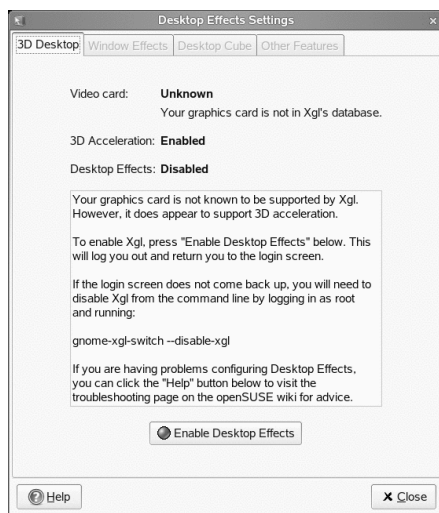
Desktop Effects Settings

3D Desktop | Window Effects | Desktop Cube | Other Features

Video card: **Unknown**
Your graphics card is not in Xgl's database.

3D Acceleration: **Enabled**

Desktop Effects: **Disabled**

Your graphics card is not known to be supported by Xgl. However, it does appear to support 3D acceleration.

To enable Xgl, press "Enable Desktop Effects" below. This will log you out and return you to the login screen.

If the login screen does not come back up, you will need to disable Xgl from the command line by logging in as root and running:

gnome-xgl-switch --disable-xgl

If you are having problems configuring Desktop Effects, you can click the "Help" button below to visit the troubleshooting page on the openSUSE wiki for advice.

Enable Desktop Effects

Help

Close